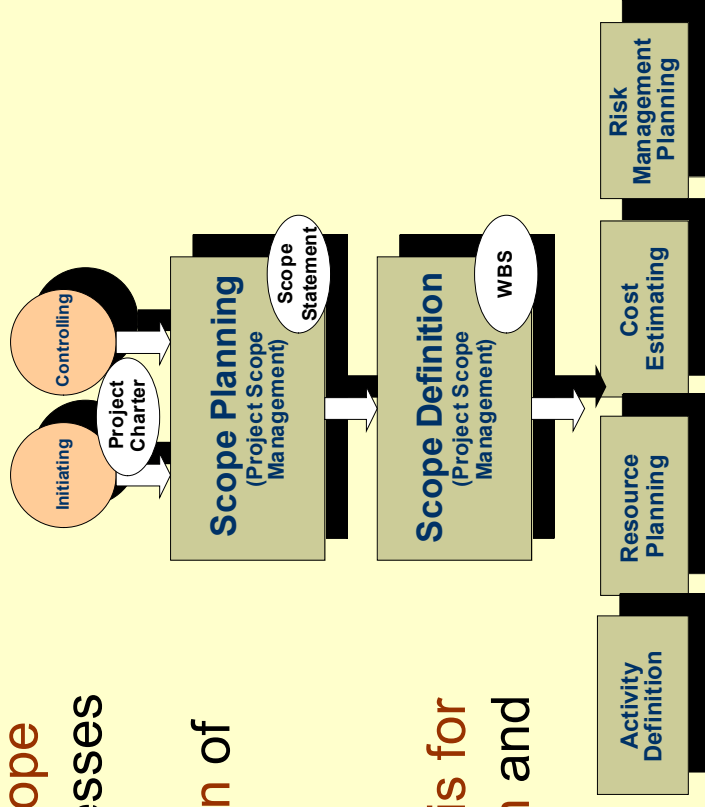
ope

esses

n of

is for

n and

Initiating

Controlling

Project Charter

Scope Planning
(Project Scope Management)

Scope Statement

Scope Definition
(Project Scope Management)

WBS

Activity Definition

Resource Planning

Cost Estimating

Risk Management Planning